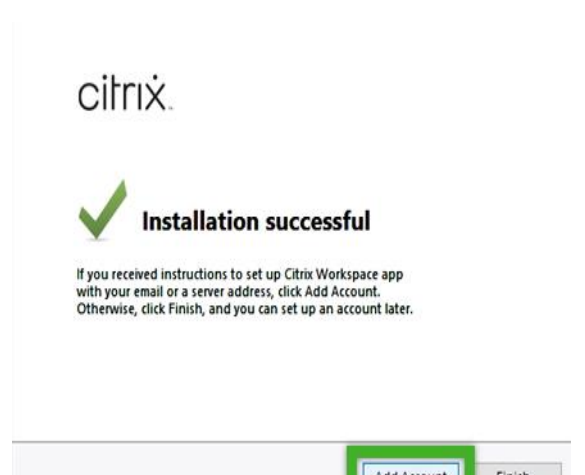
citrix.

Installation successful

If you received instructions to set up Citrix Workspace app with your email or a server address, click Add Account. Otherwise, click Finish, and you can set up an account later.

Add Account

Finish